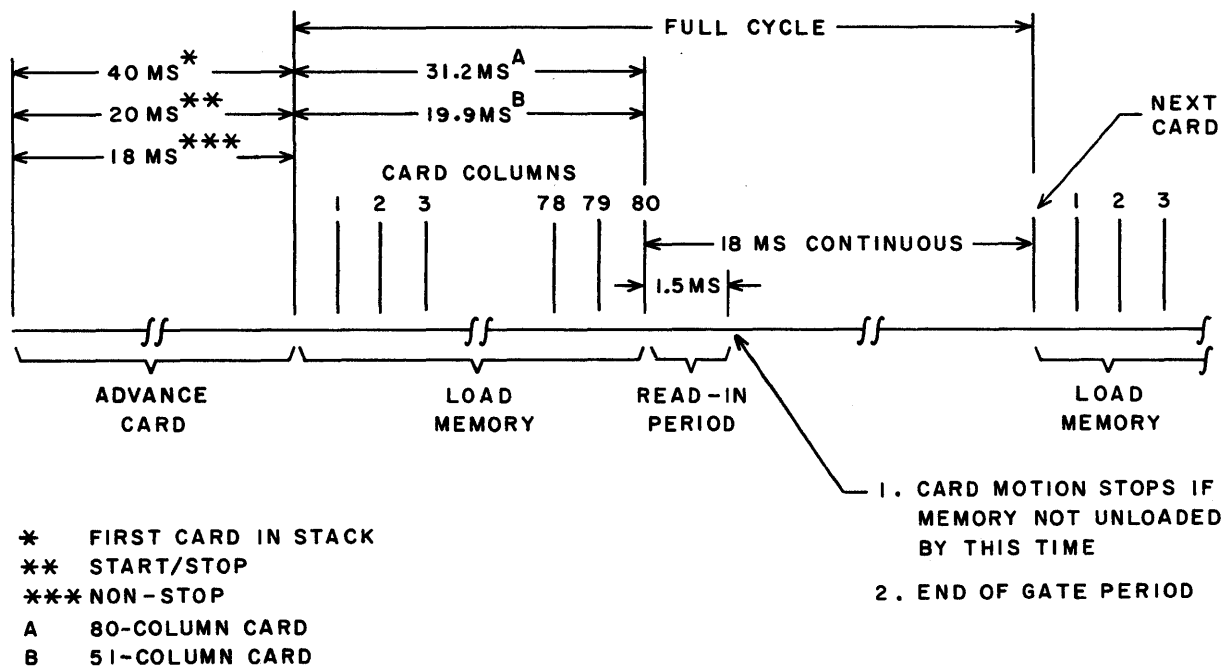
FULL CYCLE

40 MS*

20 MS**

18 MS***

31.2 MS$^{A}$

19.9 MS$^{B}$

NEXT CARD

CARD COLUMNS

1 2 3 78 79 80

1 2 3

18 MS CONTINUOUS

1.5 MS

ADVANCE CARD

LOAD MEMORY

READ-IN PERIOD

LOAD MEMORY

1. CARD MOTION STOPS IF MEMORY NOT UNLOADED BY THIS TIME

2. END OF GATE PERIOD

* FIRST CARD IN STACK
** START/STOP
*** NON-STOP
A 80-COLUMN CARD
B 51-COLUMN CARD